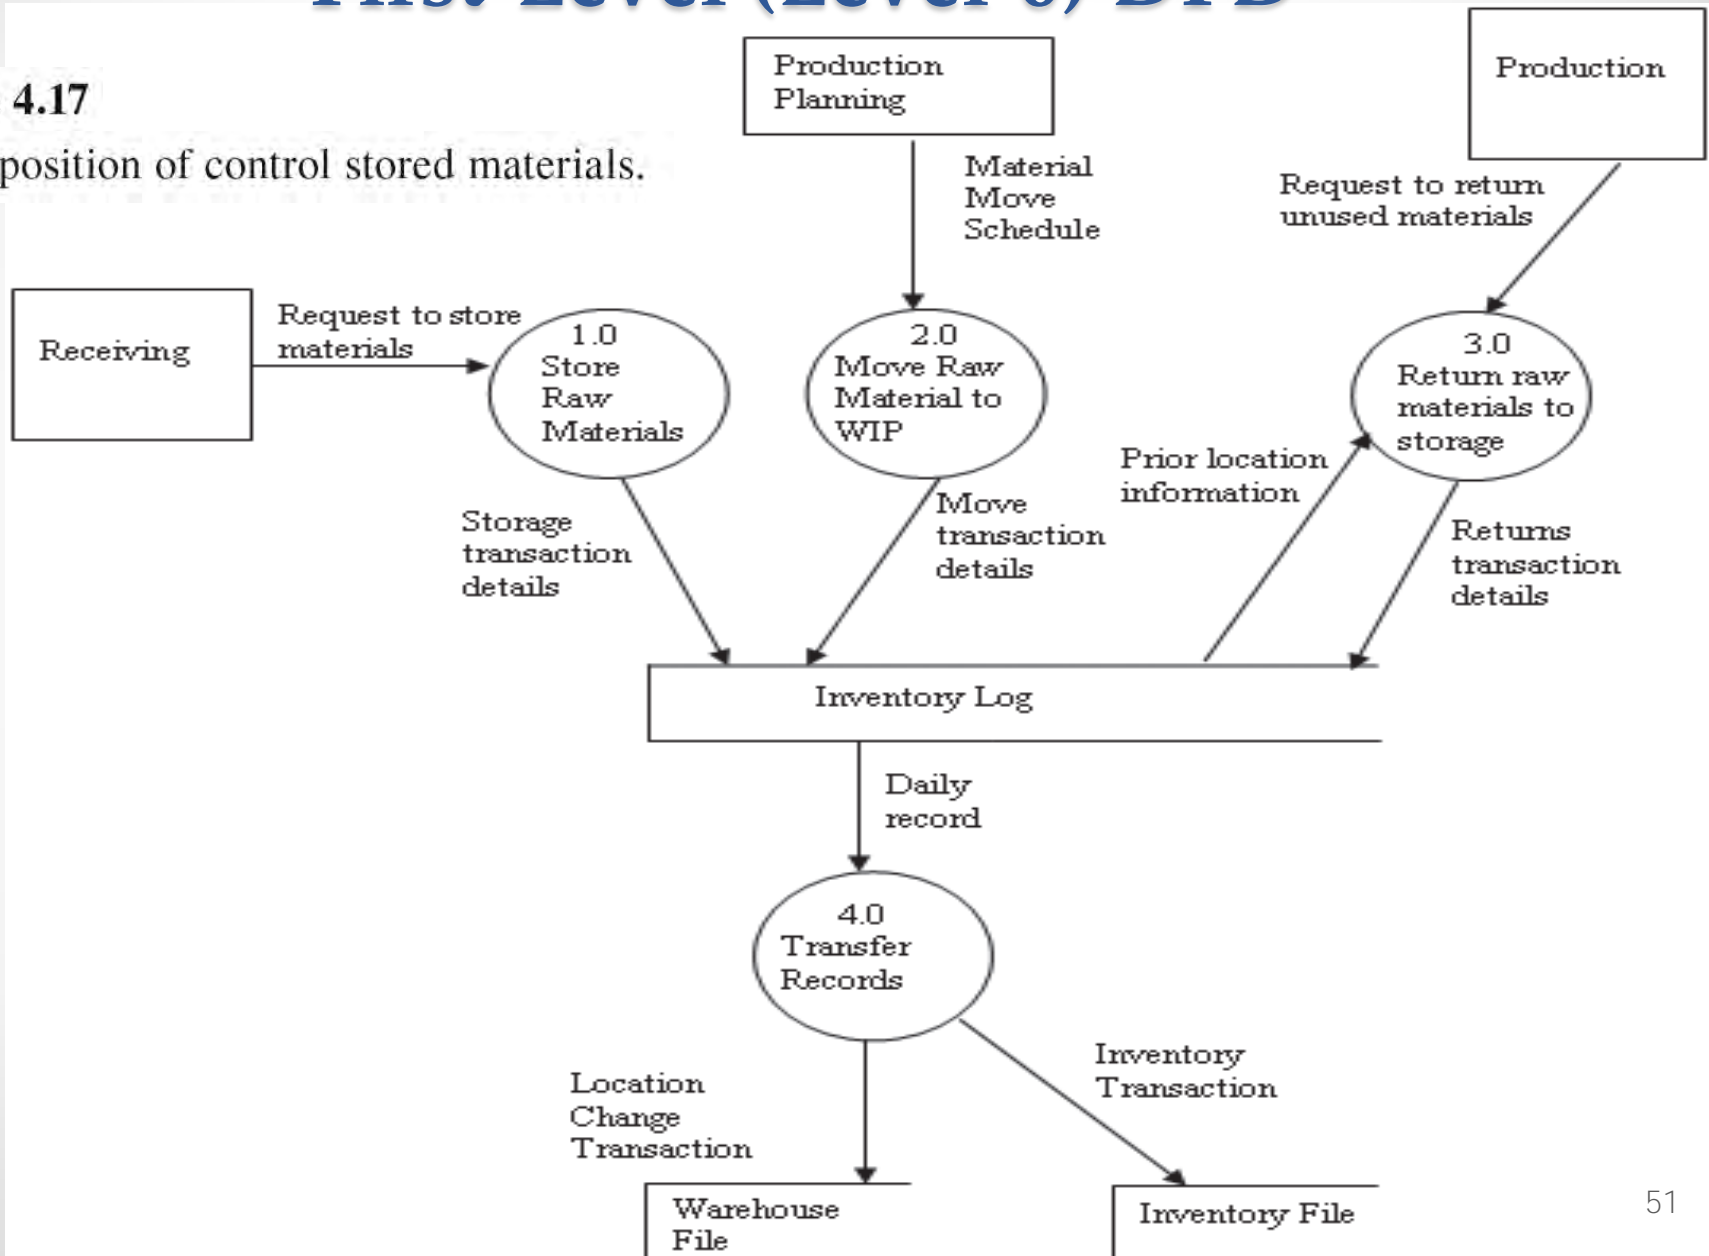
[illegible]

4.17

position of control stored materials.

Production Planning

Production

Material Move Schedule

Request to return unused materials

Receiving

Request to store materials

1.0 Store Raw Materials

2.0 Move Raw Material to WIP

3.0 Return raw materials to storage

Prior location information

Storage transaction details

Move transaction details

Returns transaction details

Inventory Log

Daily record

4.0 Transfer Records

Location Change Transaction

Inventory Transaction

Warehouse File

Inventory File

51